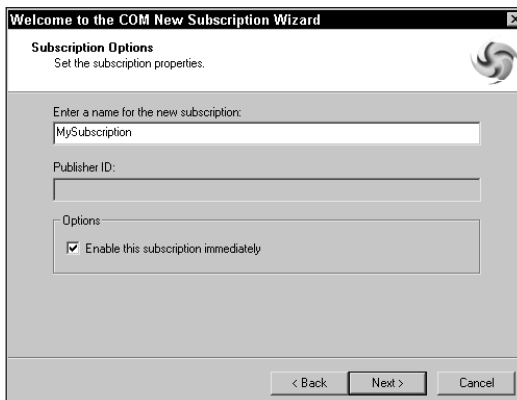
Welcome to the COM New Subscription Wizard

Subscription Options
Set the subscription properties.

Enter a name for the new subscription:
MySubscription

Publisher ID:

Options
Enable this subscription immediately

< Back
Next >
Cancel